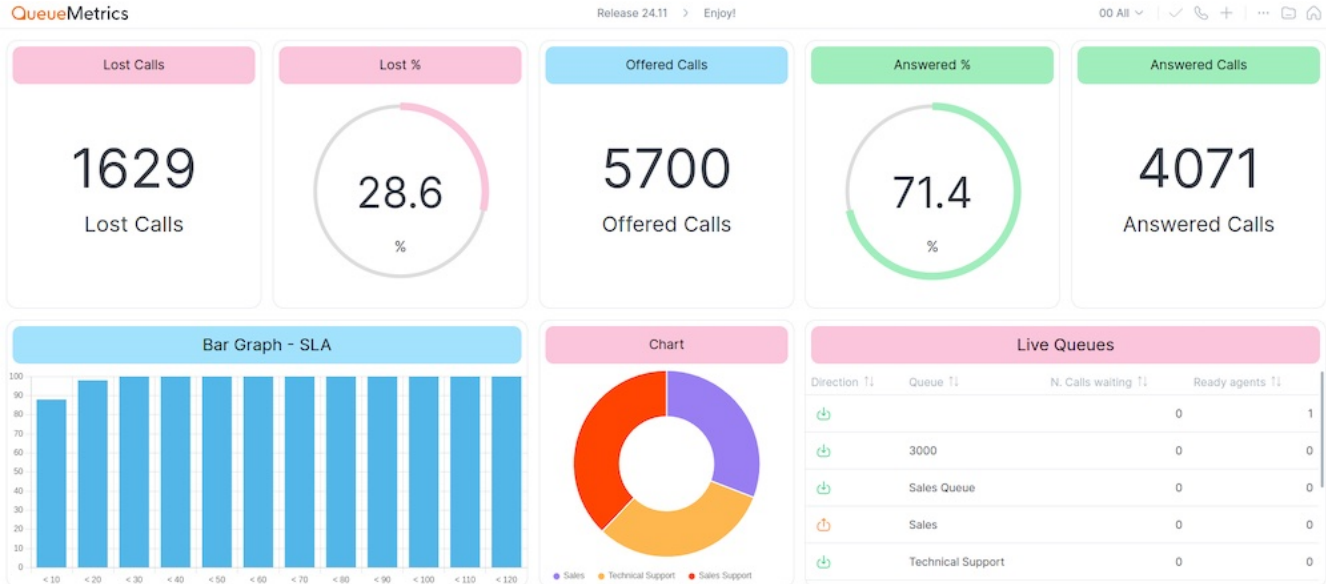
QueueMetrics

Release 24.11 > Enjoy!

00 All

Lost Calls

1629

Lost Calls

Lost %

28.6

%

Offered Calls

5700

Offered Calls

Answered %

71.4

%

Answered Calls

4071

Answered Calls

Bar Graph - SLA

100
90
80
70
60
50
40
30
20
10
0

< 10 < 20 < 30 < 40 < 50 < 60 < 70 < 80 < 90 < 100 < 110 < 120

Chart

Sales Technical Support Sales Support

Live Queues

| Direction | Queue | N. Calls waiting | Ready agents |
|---|---|---|---|
| | | 0 | 1 |
| | 3000 | 0 | 0 |
| | Sales Queue | 0 | 0 |
| | Sales | 0 | 0 |
| | Technical Support | 0 | 0 |